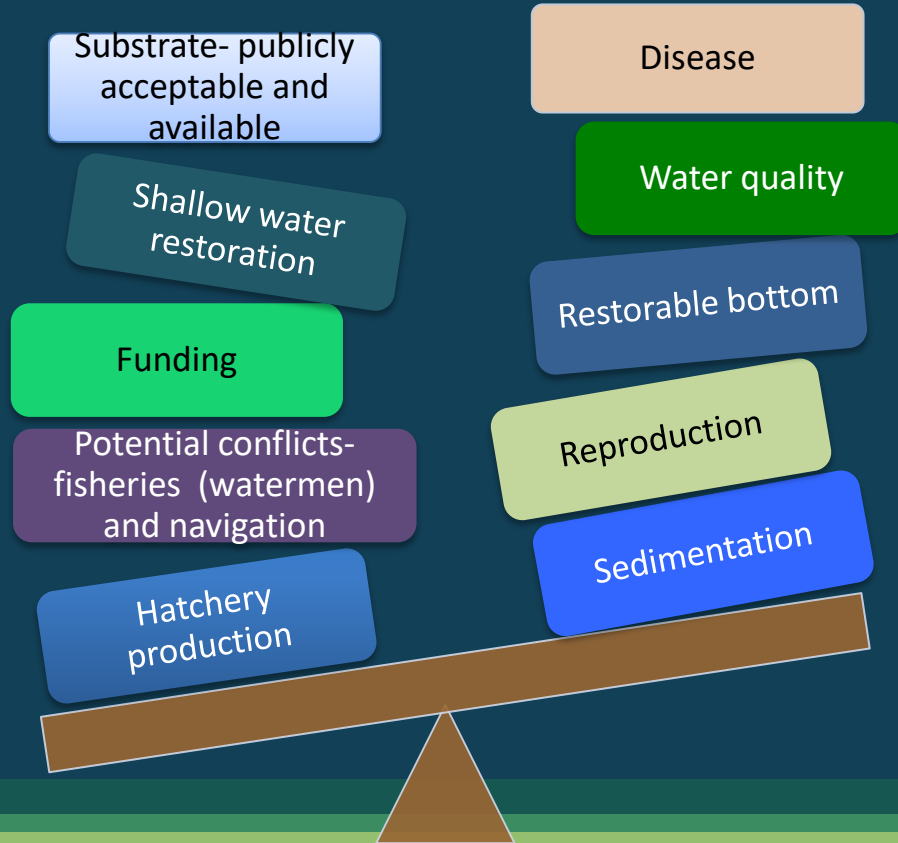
Substrate- publicly acceptable and available

Shallow water restoration

Funding

Potential conflicts- fisheries (watermen) and navigation

Hatchery production

Disease

Water quality

Restorable bottom

Reproduction

Sedimentation